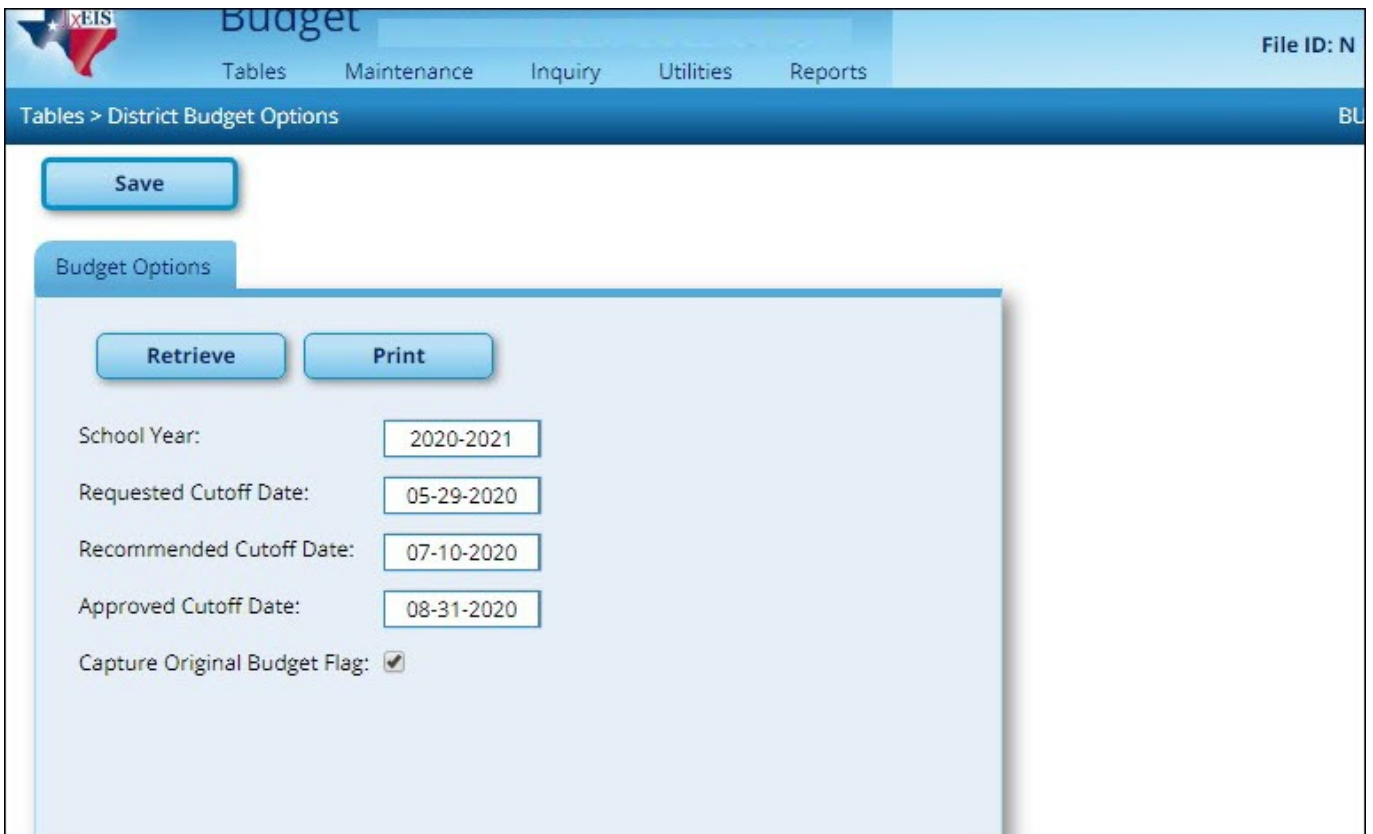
xEIS

Budget

Tables Maintenance Inquiry Utilities Reports

File ID: N

Tables > District Budget Options

BU

Save

Budget Options

Retrieve

Print

School Year: 2020-2021

Requested Cutoff Date: 05-29-2020

Recommended Cutoff Date: 07-10-2020

Approved Cutoff Date: 08-31-2020

Capture Original Budget Flag: ✔